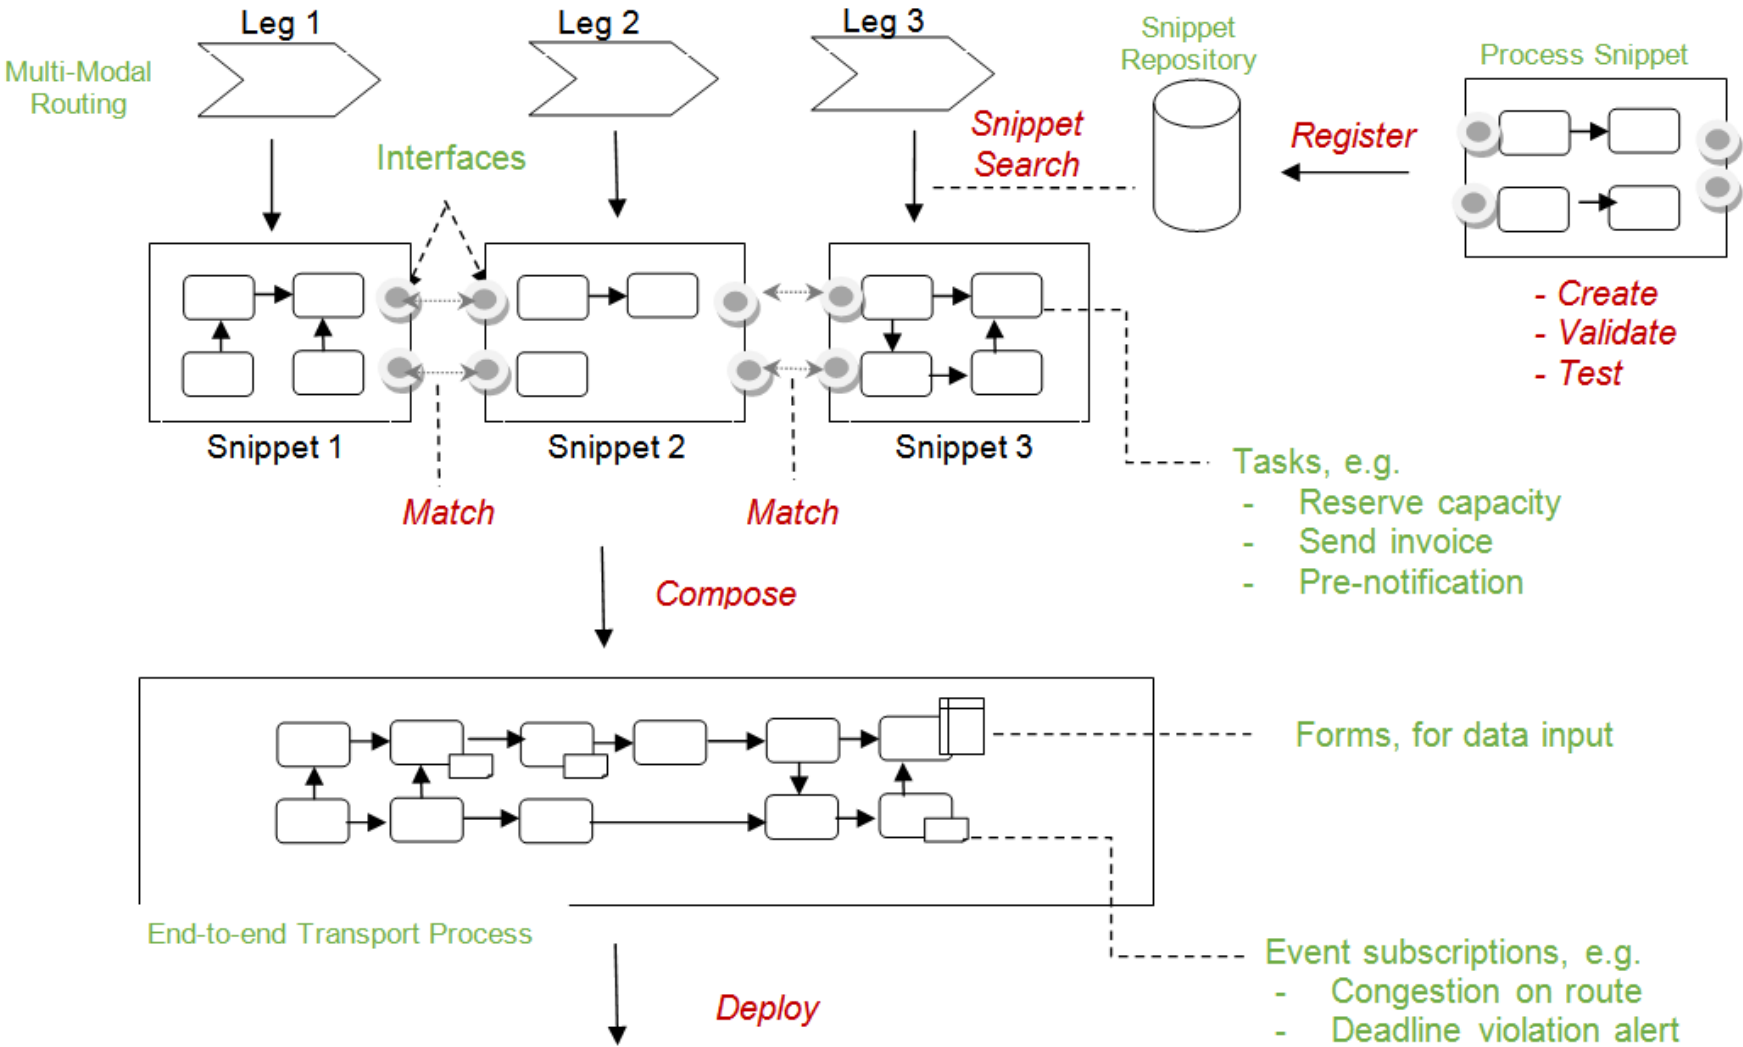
Leg 1
Leg 2
Leg 3
Multi-Modal Routing
Snippet Repository
Process Snippet
Snippet Search
Register
Interfaces
- Create
- Validate
- Test
Snippet 1
Snippet 2
Snippet 3
Tasks, e.g.
- Reserve capacity
- Send invoice
- Pre-notification
Match
Match
Compose
Forms, for data input
End-to-end Transport Process
Event subscriptions, e.g.
- Congestion on route
- Deadline violation alert
Deploy